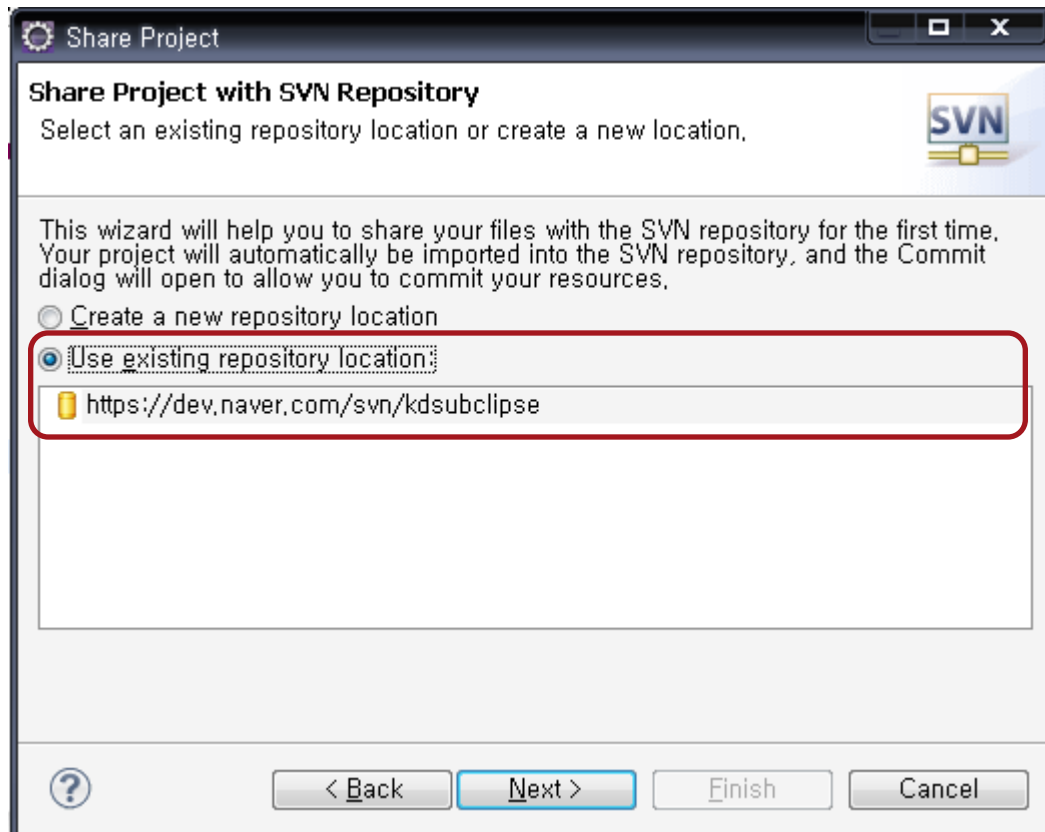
Share Project

Share Project with SVN Repository

Select an existing repository location or create a new location,

SVN

This wizard will help you to share your files with the SVN repository for the first time, Your project will automatically be imported into the SVN repository, and the Commit dialog will open to allow you to commit your resources,

Create a new repository location

Use existing repository location:

https://dev,naver,com/svn/kdsubclipse

?

< Back

Next >

Finish

Cancel